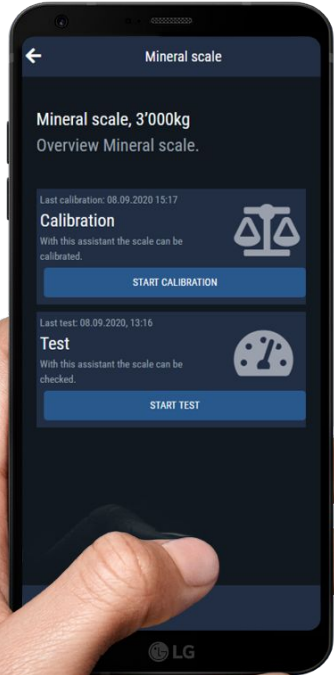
Mineral scale

Mineral scale, 3'000kg
Overview Mineral scale.

Last calibration: 08.09.2020 15:17
Calibration
With this assistant the scale can be calibrated.
START CALIBRATION

Last test: 08.09.2020, 13:16
Test
With this assistant the scale can be checked.
START TEST

LG